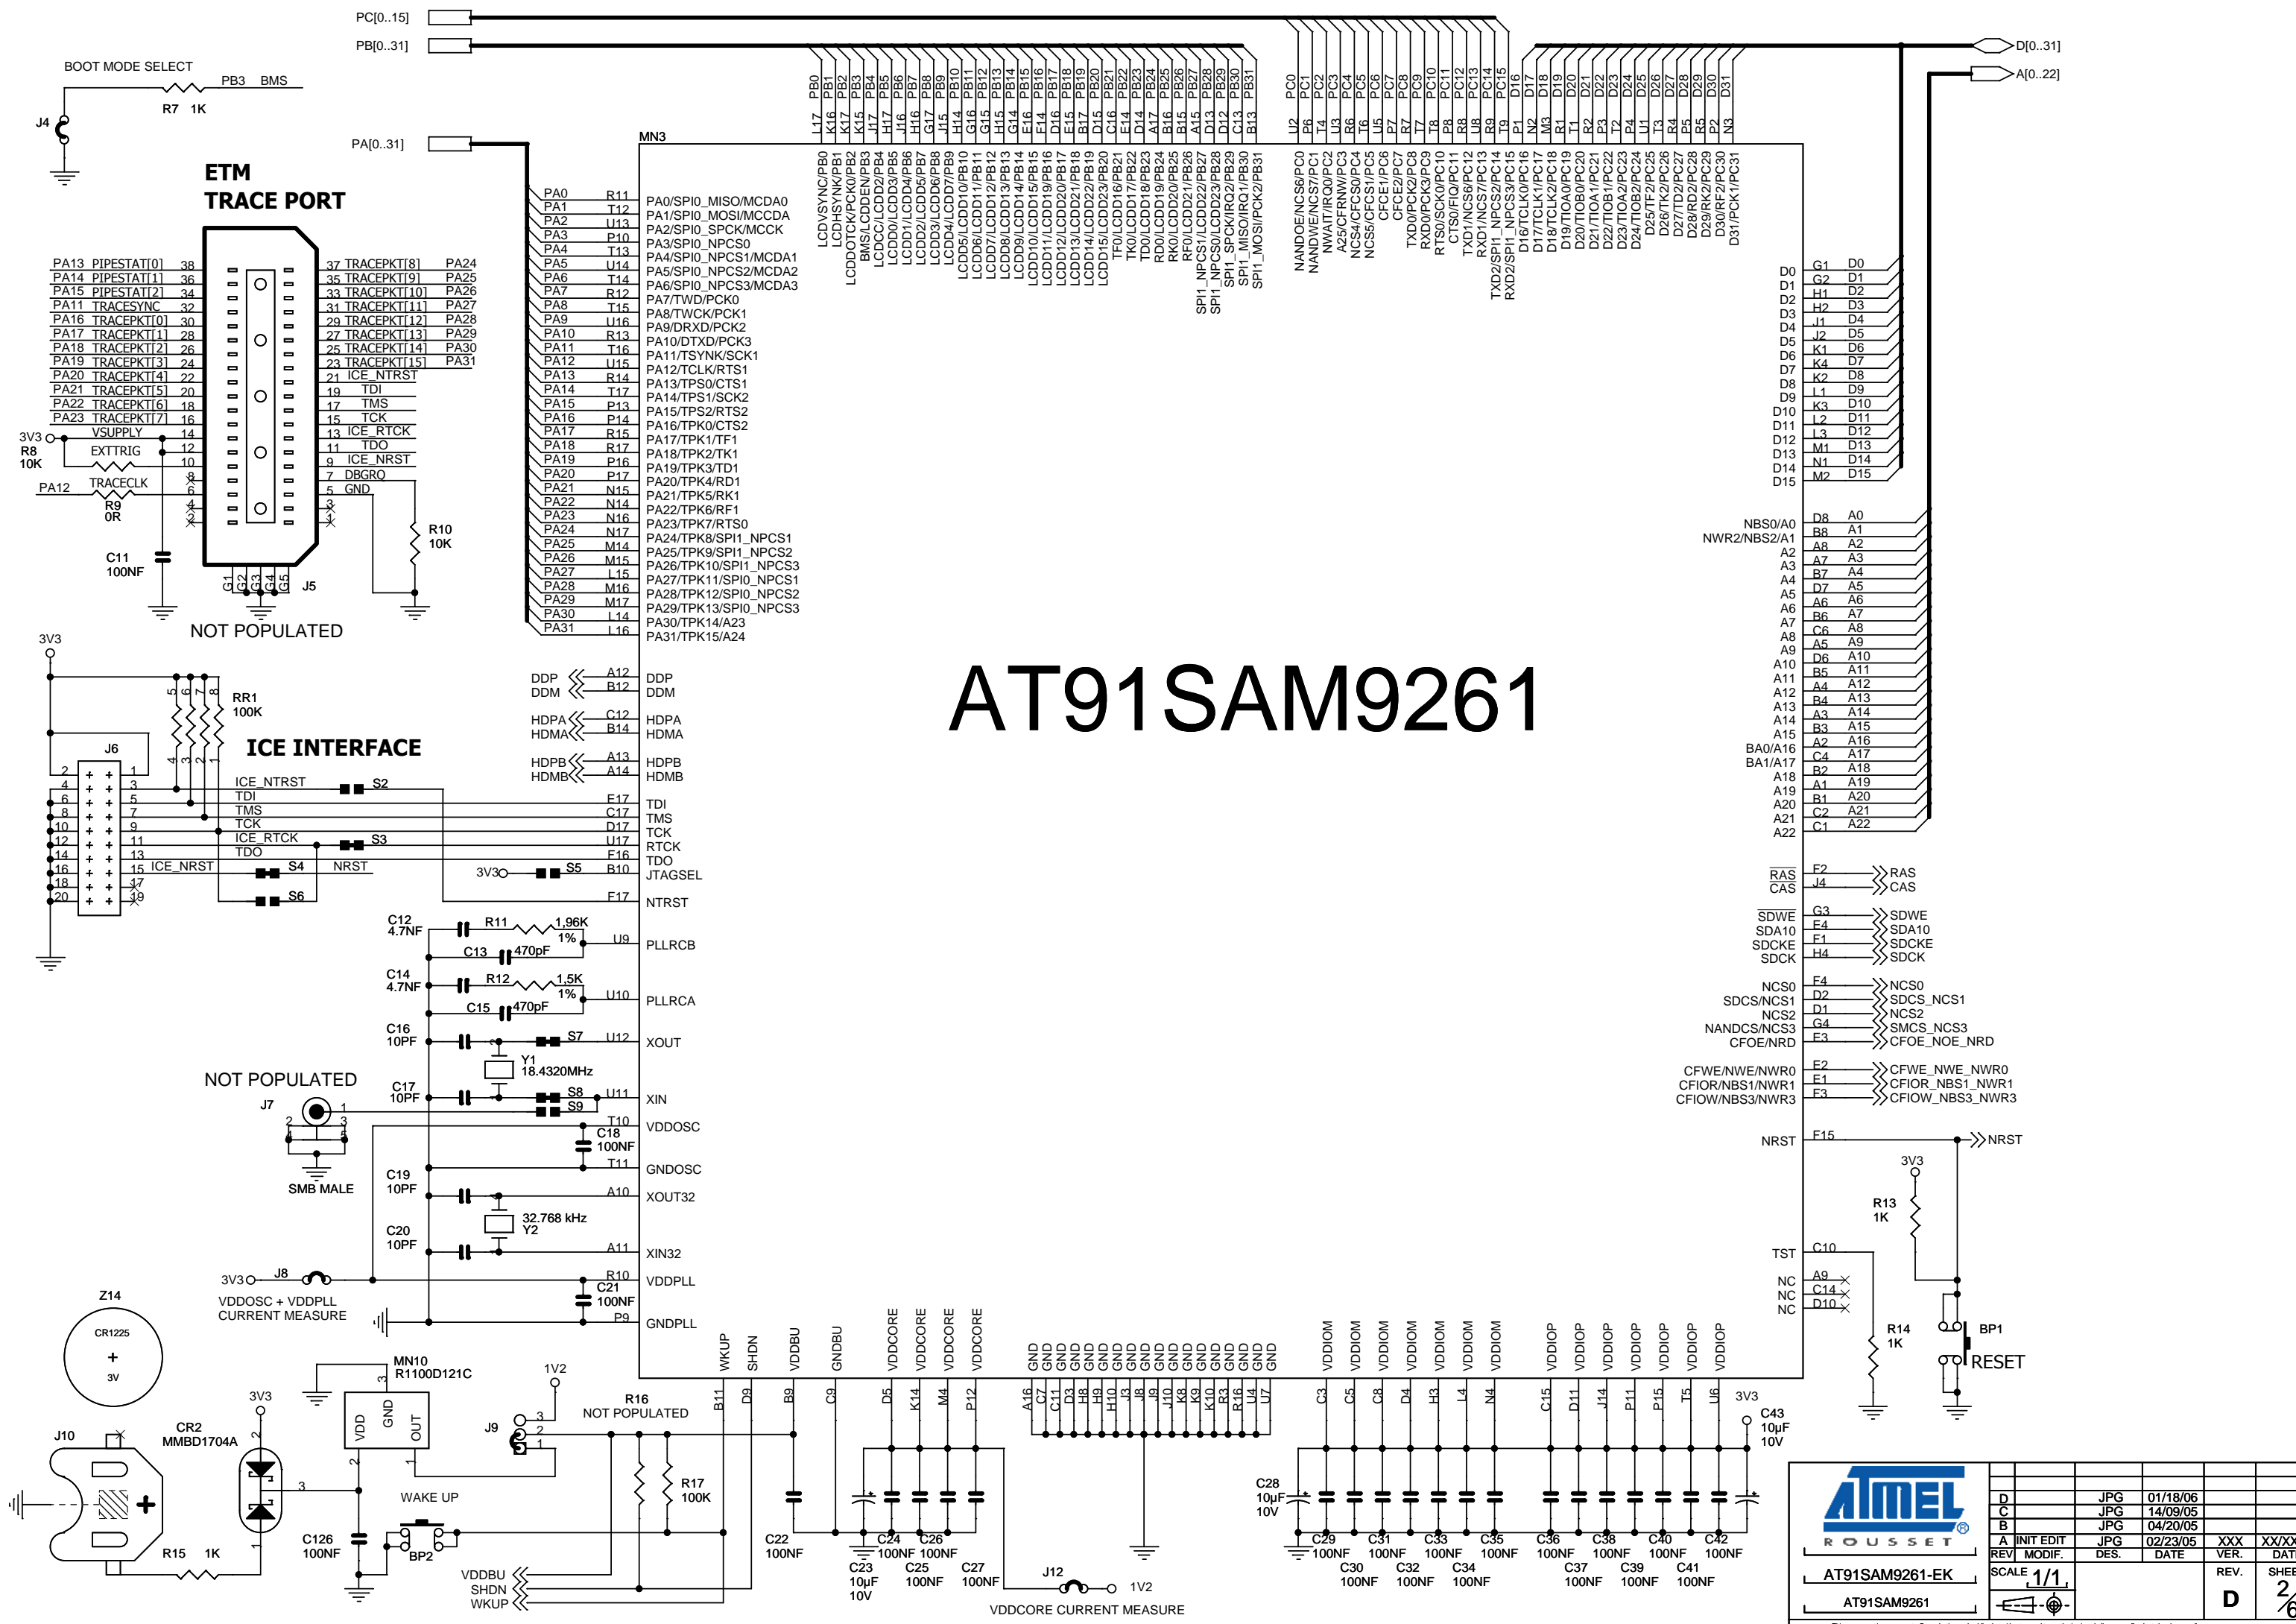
PC[0..15]
PB[0..31]
BOOT MODE SELECT
PB3 BMS
R7 1K
J4
PA[0..31]
MN3
D[0..31]
A[0..22]

ETM
TRACE PORT

PA13 PIPESTAT[0] 38
PA14 PIPESTAT[1] 36
PA15 PIPESTAT[2] 34
PA11 TRACESYNC 32
PA16 TRACEPKT[0] 30
PA17 TRACEPKT[1] 28
PA18 TRACEPKT[2] 26
PA19 TRACEPKT[3] 24
PA20 TRACEPKT[4] 22
PA21 TRACEPKT[5] 20
PA22 TRACEPKT[6] 18
PA23 TRACEPKT[7] 16
3V3 VSUPPLY 14
R8 10K EXTTRIG 12 10 8 6 4 2
PA12 TRACECLK
R9 0R
C11 100NF
37 TRACEPKT[8] PA24
35 TRACEPKT[9] PA25
33 TRACEPKT[10] PA26
31 TRACEPKT[11] PA27
29 TRACEPKT[12] PA28
27 TRACEPKT[13] PA29
25 TRACEPKT[14] PA30
23 TRACEPKT[15] PA31
21 ICE_NTRST
19 TDI
17 TMS
15 TCK
13 ICE_RTCK
11 TDO
9 ICE_NRST
7 DBGRQ
5 GND
3 1
R10 10K
G1 G2 G3 G4 G5 J5
NOT POPULATED

PA0 R11 PA0/SPI0_MISO/MCDA0
PA1 T12 PA1/SPI0_MOSI/MCCDA
PA2 U13 PA2/SPI0_SPCK/MCCK
PA3 P10 PA3/SPI0_NPCS0
PA4 T13 PA4/SPI0_NPCS1/MCDA1
PA5 U14 PA5/SPI0_NPCS2/MCDA2
PA6 T14 PA6/SPI0_NPCS3/MCDA3
PA7 R12 PA7/TWD/PCK0
PA8 T15 PA8/TWCK/PCK1
PA9 U16 PA9/DRXD/PCK2
PA10 R13 PA10/DTXD/PCK3
PA11 T16 PA11/TSYNK/SCK1
PA12 U15 PA12/TCLK/RTS1
PA13 R14 PA13/TPS0/CTS1
PA14 T17 PA14/TPS1/SCK2
PA15 P13 PA15/TPS2/RTS2
PA16 P14 PA16/TPK0/CTS2
PA17 R15 PA17/TPK1/TF1
PA18 R17 PA18/TPK2/TK1
PA19 P16 PA19/TPK3/TD1
PA20 P17 PA20/TPK4/RD1
PA21 N15 PA21/TPK5/RK1
PA22 N14 PA22/TPK6/RF1
PA23 N16 PA23/TPK7/RTS0
PA24 N17 PA24/TPK8/SPI1_NPCS1
PA25 M14 PA25/TPK9/SPI1_NPCS2
PA26 M15 PA26/TPK10/SPI1_NPCS3
PA27 L15 PA27/TPK11/SPI0_NPCS1
PA28 M16 PA28/TPK12/SPI0_NPCS2
PA29 M17 PA29/TPK13/SPI0_NPCS3
PA30 L14 PA30/TPK14/A23
PA31 L16 PA31/TPK15/A24

PB0 L17 LCDVSYNC/PB0
PB1 K16 LCDHSYNK/PB1
PB2 K17 LCDDOTCK/PCK0/PB2
PB3 K15 BMS/LCDDEN/PB3
PB4 J17 LCDCC/LCDD2/PB4
PB5 H17 LCDD0/LCDD3/PB5
PB6 J16 LCDD1/LCDD4/PB6
PB7 H16 LCDD2/LCDD5/PB7
PB8 G17 LCDD3/LCDD6/PB8
PB9 J15 LCDD4/LCDD7/PB9
PB10 H14 LCDD5/LCDD10/PB10
PB11 G16 LCDD6/LCDD11/PB11
PB12 G15 LCDD7/LCDD12/PB12
PB13 H15 LCDD8/LCDD13/PB13
PB14 G14 LCDD9/LCDD14/PB14
PB15 E16 LCDD10/LCDD15/PB15
PB16 F14 LCDD11/LCDD19/PB16
PB17 D16 LCDD12/LCDD20/PB17
PB18 E15 LCDD13/LCDD21/PB18
PB19 B17 LCDD14/LCDD22/PB19
PB20 D15 LCDD15/LCDD23/PB20
PB21 C16 TF0/LCDD16/PB21
PB22 E14 TK0/LCDD17/PB22
PB23 D14 TD0/LCDD18/PB23
PB24 A17 RD0/LCDD19/PB24
PB25 B16 RK0/LCDD20/PB25
PB26 B15 RF0/LCDD21/PB26
PB27 A15 SPI1_NPCS1/LCDD22/PB27
PB28 D13 SPI1_NPCS0/LCDD23/PB28
PB29 D12 SPI1_SPCK/IRQ2/PB29
PB30 C13 SPI1_MISO/IRQ1/PB30
PB31 B13 SPI1_MOSI/PCK2/PB31

PC0 U2 NANDOE/NCS6/PC0
PC1 P6 NANDWE/NCS7/PC1
PC2 T4 NWAIT/IRQ0/PC2
PC3 U3 A25/CFRNW/PC3
PC4 R6 NCS4/CFCS0/PC4
PC5 T6 NCS5/CFCS1/PC5
PC6 U5 CFCE1/PC6
PC7 P7 CFCE2/PC7
PC8 R7 TXD0/PCK2/PC8
PC9 T7 RXD0/PCK3/PC9
PC10 T8 RTS0/SCK0/PC10
PC11 P8 CTS0/FIQ/PC11
PC12 R8 TXD1/NCS6/PC12
PC13 U8 RXD1/NCS7/PC13
PC14 R9 TXD2/SPI1_NPCS2/PC14
PC15 T9 RXD2/SPI1_NPCS3/PC15
D16 P1 D16/TCLK0/PC16
D17 N2 D17/TCLK1/PC17
D18 M3 D18/TCLK2/PC18
D19 R1 D19/TIOA0/PC19
D20 T1 D20/TIOB0/PC20
D21 R2 D21/TIOA1/PC21
D22 P3 D22/TIOB1/PC22
D23 T2 D23/TIOA2/PC23
D24 P4 D24/TIOB2/PC24
D25 U1 D25/TF2/PC25
D26 R4 D26/TK2/PC26
D27 P5 D27/TD2/PC27
D28 R5 D28/RD2/PC28
D29 P2 D29/RK2/PC29
D30 N3 D30/RF2/PC30
D31 D31/PCK1/PC31

D0 G1 D0
D1 G2 D1
D2 H1 D2
D3 H2 D3
D4 J1 D4
D5 J2 D5
D6 K1 D6
D7 K4 D7
D8 K2 D8
D9 L1 D9
D10 K3 D10
D11 L2 D11
D12 L3 D12
D13 M1 D13
D14 N1 D14
D15 M2 D15

NBS0/A0 D8 A0
NWR2/NBS2/A1 B8 A1
A2 A8 A2
A3 A7 A3
A4 B7 A4
A5 D7 A5
A6 A6 A6
A7 B6 A7
A8 C6 A8
A9 A5 A9
A10 D6 A10
A11 B5 A11
A12 A4 A12
A13 B4 A13
A14 A3 A14
A15 B3 A15
BA0/A16 A2 A16
BA1/A17 C4 A17
A18 B2 A18
A19 A1 A19
A20 B1 A20
A21 C2 A21
A22 C1 A22

AT91SAM9261

DDP A12 DDP
DDM B12 DDM
HDPA C12 HDPA
HDMA B14 HDMA
HDPB A13 HDPB
HDMB A14 HDMB

3V3
RR1 100K
5 6 7 8
4 3 2 1
J6
ICE INTERFACE
2 1
4 3 ICE_NTRST S2
6 5 TDI E17 TDI
8 7 TMS C17 TMS
10 9 TCK D17 TCK
12 11 ICE_RTCK S3 U17 RTCK
14 13 TDO E16 TDO
16 15 ICE_NRST S4 NRST
18 17
20 19
3V3 S5 B10 JTAGSEL
S6 F17 NTRST

C12 4.7NF R11 1,96K 1% U9 PLLRCB
C13 470pF
C14 4.7NF R12 1,5K 1% U10 PLLRCA
C15 470pF
C16 10PF S7 U12 XOUT
Y1 18.4320MHz
NOT POPULATED
C17 10PF S8 U11 XIN
J7 2 1 3 S9
SMB MALE
T10 VDDOSC
C18 100NF
T11 GNDOSC
C19 10PF A10 XOUT32
32.768 kHz Y2
C20 10PF A11 XIN32
3V3 J8 R10 VDDPLL
VDDOSC + VDDPLL CURRENT MEASURE
C21 100NF
P9 GNDPLL

RAS F2 RAS
CAS J4 CAS
SDWE G3 SDWE
SDA10 E4 SDA10
SDCKE F1 SDCKE
SDCK H4 SDCK
NCS0 F4 NCS0
SDCS/NCS1 D2 SDCS_NCS1
NCS2 D1 NCS2
NANDCS/NCS3 G4 SMCS_NCS3
CFOE/NRD E3 CFOE_NOE_NRD
CFWE/NWE/NWR0 E2 CFWE_NWE_NWR0
CFIOR/NBS1/NWR1 E1 CFIOR_NBS1_NWR1
CFIOW/NBS3/NWR3 F3 CFIOW_NBS3_NWR3
NRST F15 NRST
3V3
R13 1K
TST C10
NC A9
NC C14
NC D10
R14 1K
BP1
RESET

WKUP SHDN VDDBU GNDBU VDDCORE VDDCORE VDDCORE VDDCORE
B11 D9 B9 C9 D5 K14 M4 P12
GND GND GND GND GND GND GND GND GND GND GND GND GND GND GND GND GND GND
A16 C7 C11 D3 H8 H9 H10 J8 J9 J10 K8 K9 K10 R3 R16 U4 U7
VDDIOM VDDIOM VDDIOM VDDIOM VDDIOM VDDIOM VDDIOM
C3 C5 C8 D4 H3 L4 N4
VDDIOP VDDIOP VDDIOP VDDIOP VDDIOP VDDIOP VDDIOP
C15 D11 J14 P11 P15 T5 U6
3V3
C43 10µF 10V

Z14
CR1225
+
3V
J10
3V3
CR2 MMBD1704A
2 3 1
R15 1K
C126 100NF
MN10 R1100D121C
3 VDD GND OUT 2 1
WAKE UP
BP2
1V2
J9 3 2 1
R16 NOT POPULATED
R17 100K
VDDBU
SHDN
WKUP
C22 100NF
C23 10µF 10V
C24 100NF
C25 100NF
C26 100NF
C27 100NF
J12
1V2
VDDCORE CURRENT MEASURE
C28 10µF 10V
C29 100NF C30 100NF C31 100NF C32 100NF C33 100NF C34 100NF C35 100NF
C36 100NF C37 100NF C38 100NF C39 100NF C40 100NF C41 100NF C42 100NF

ATMEL
ROUSSET
| D | | JPG | 01/18/06 | | |
| C | | JPG | 14/09/05 | | |
| B | | JPG | 04/20/05 | | |
| A | INIT EDIT | JPG | 02/23/05 | XXX | XX/XX |
| REV | MODIF. | DES. | DATE | VER. | DAT |
AT91SAM9261-EK
SCALE 1/1
REV. D
SHEE 2
AT91SAM9261